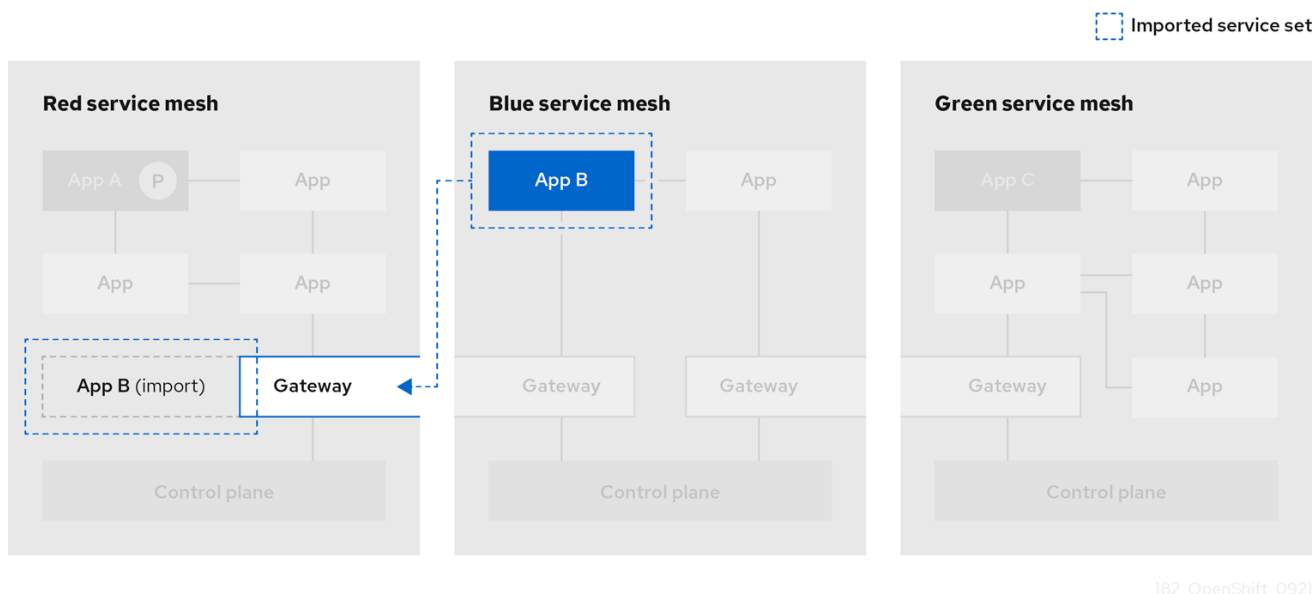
Imported service set

Red service mesh

App A P

App

App

App

App B (import)

Gateway

Control plane

Blue service mesh

App B

App

Gateway

Gateway

Control plane

Green service mesh

App C

App

App

App

Gateway

App

Control plane

182_OpenShift_0921